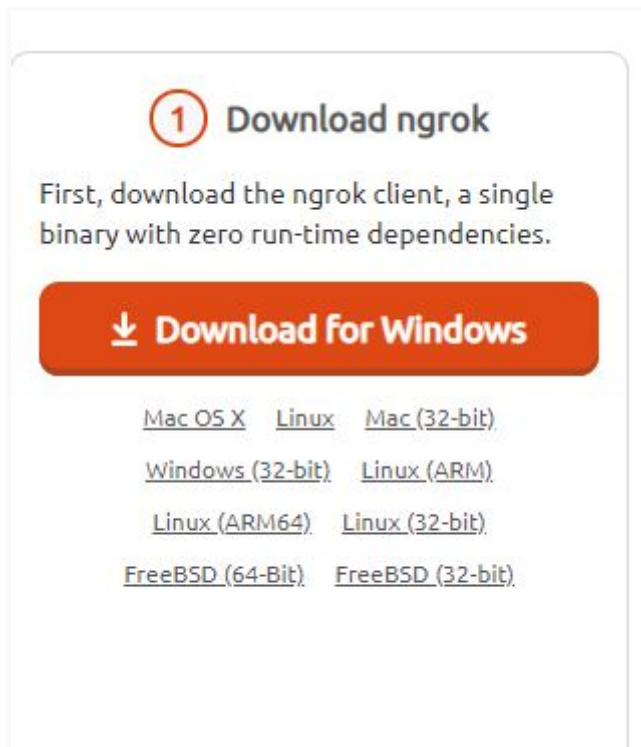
1 Download ngrok

First, download the ngrok client, a single binary with zero run-time dependencies.

Download for Windows

Mac OS X Linux Mac (32-bit)
Windows (32-bit) Linux (ARM)
Linux (ARM64) Linux (32-bit)
FreeBSD (64-Bit) FreeBSD (32-bit)